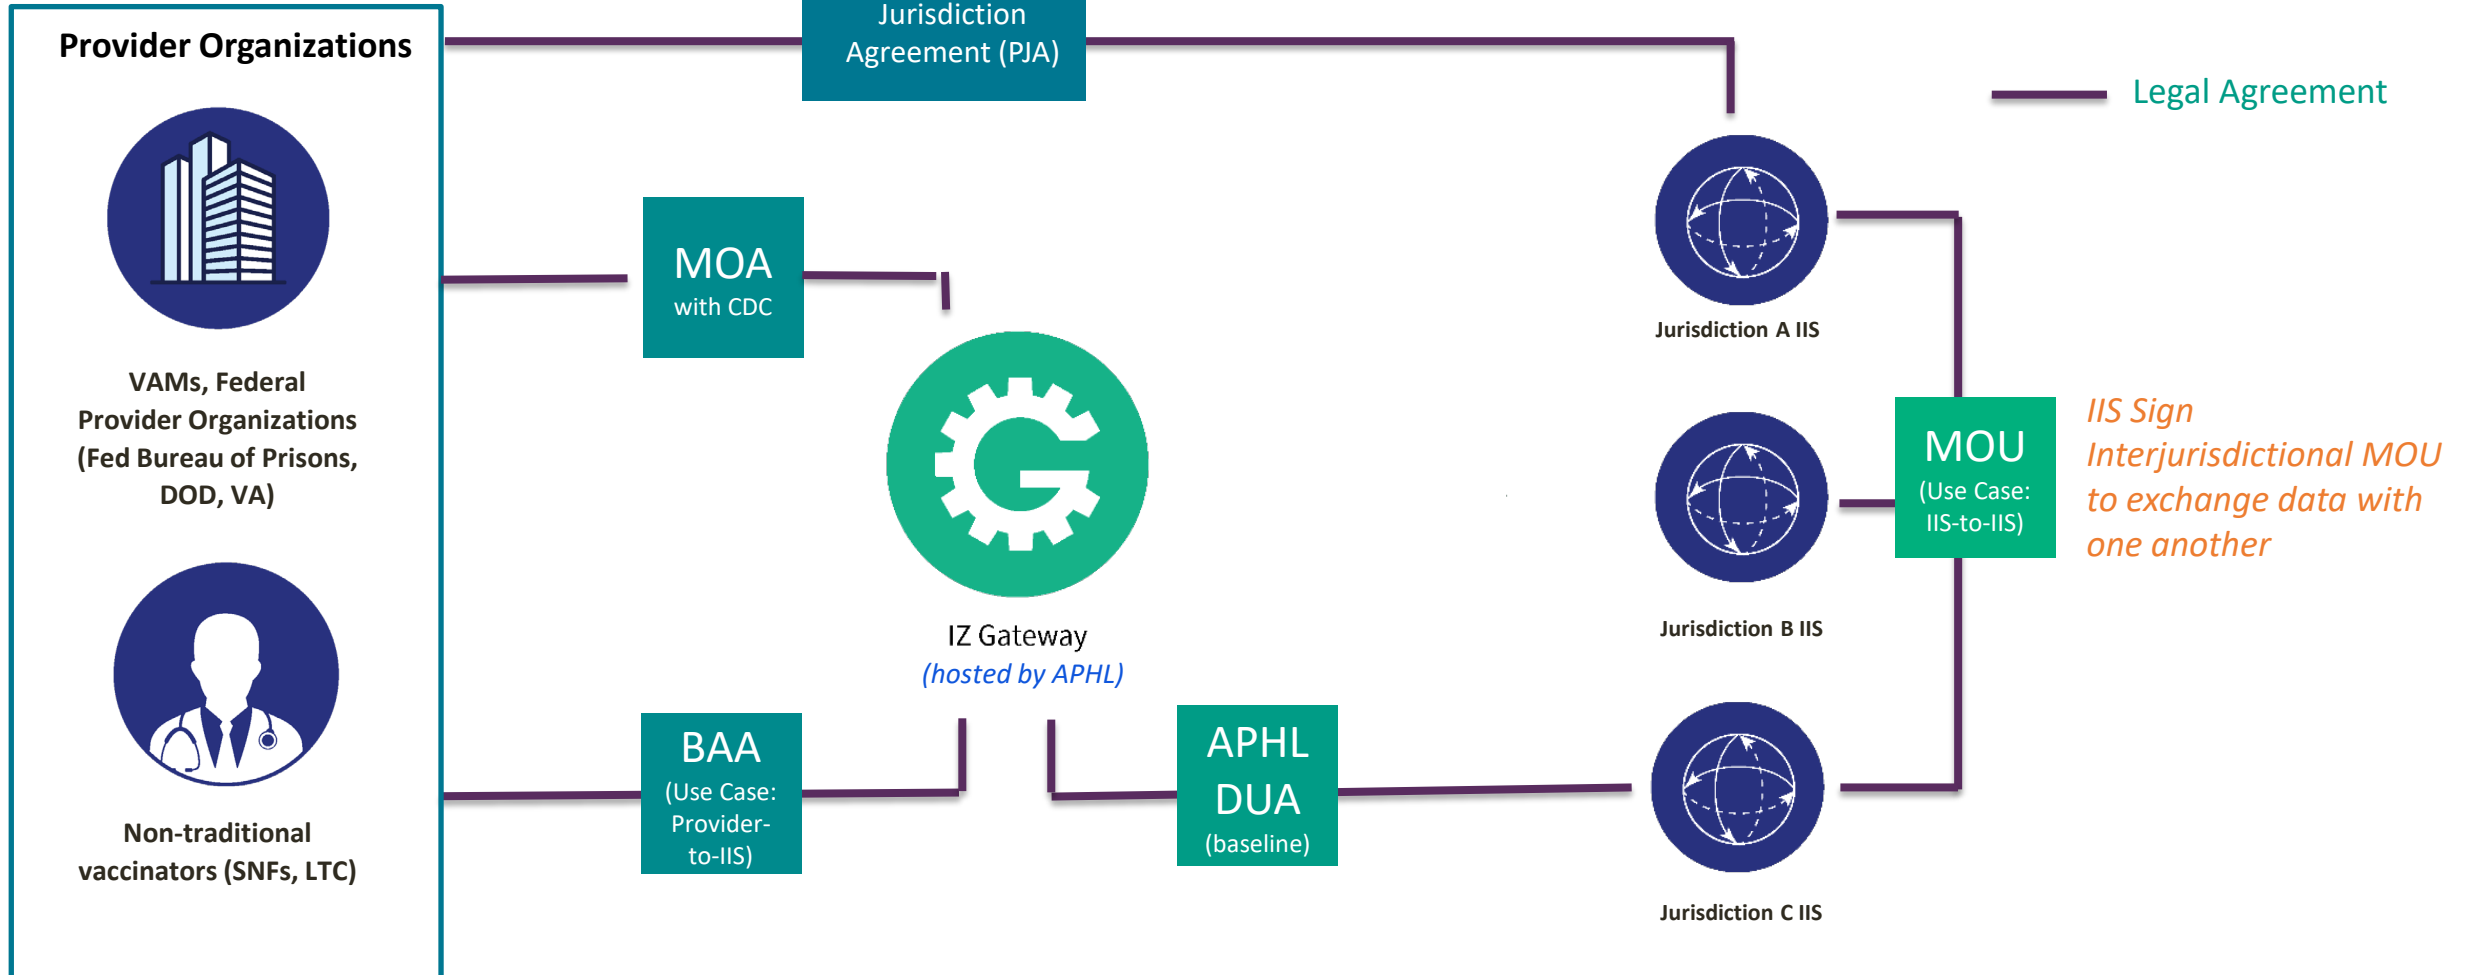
Provider Organizations

VAMs, Federal Provider Organizations (Fed Bureau of Prisons, DOD, VA)

Non-traditional vaccinators (SNFs, LTC)

Jurisdiction Agreement (PJA)

Legal Agreement

MOA with CDC

IZ Gateway
(hosted by APHL)

BAA (Use Case: Provider-to-IIS)

APHL DUA (baseline)

Jurisdiction A IIS

Jurisdiction B IIS

Jurisdiction C IIS

MOU (Use Case: IIS-to-IIS)

IIS Sign Interjurisdictional MOU to exchange data with one another